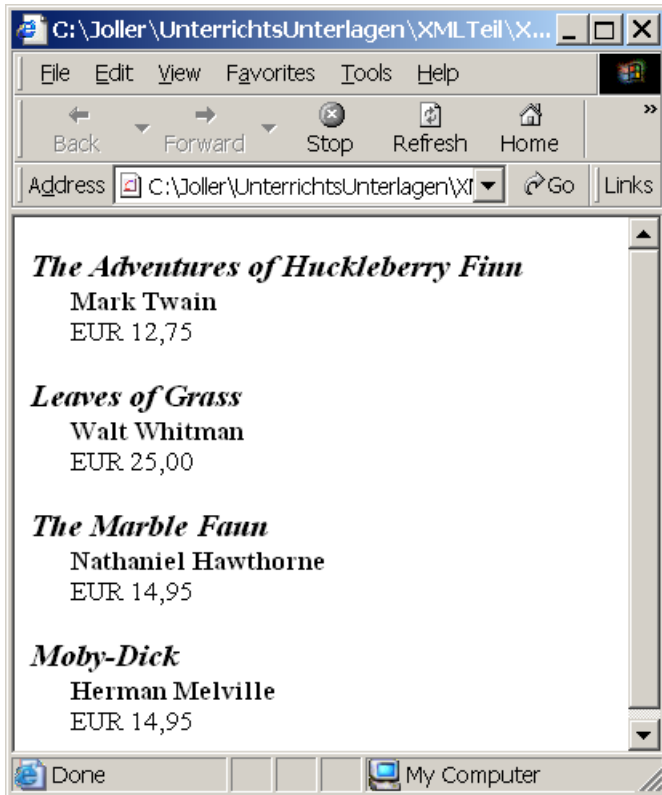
C:\Joller\UnterrichtsUnterlagen\XMLTeil\X...

File Edit View Favorites Tools Help

Back Forward Stop Refresh Home »

Address C:\Joller\UnterrichtsUnterlagen\XI Go Links

*The Adventures of Huckleberry Finn*
**Mark Twain**
EUR 12,75

*Leaves of Grass*
**Walt Whitman**
EUR 25,00

*The Marble Faun*
**Nathaniel Hawthorne**
EUR 14,95

*Moby-Dick*
**Herman Melville**
EUR 14,95

Done My Computer